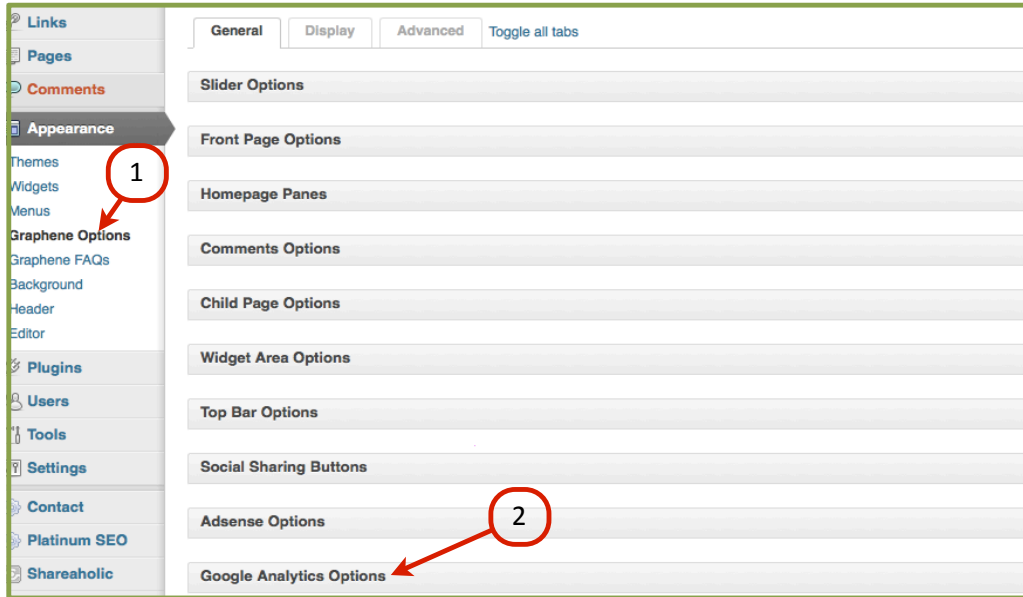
Links
Pages
Comments
Appearance
Themes
Widgets
Menus
Graphene Options
Graphene FAQs
Background
Header
Editor
Plugins
Users
Tools
Settings
Contact
Platinum SEO
Shareaholic

1

General | Display | Advanced | Toggle all tabs

Slider Options
Front Page Options
Homepage Panes
Comments Options
Child Page Options
Widget Area Options
Top Bar Options
Social Sharing Buttons
Adsense Options
Google Analytics Options

2